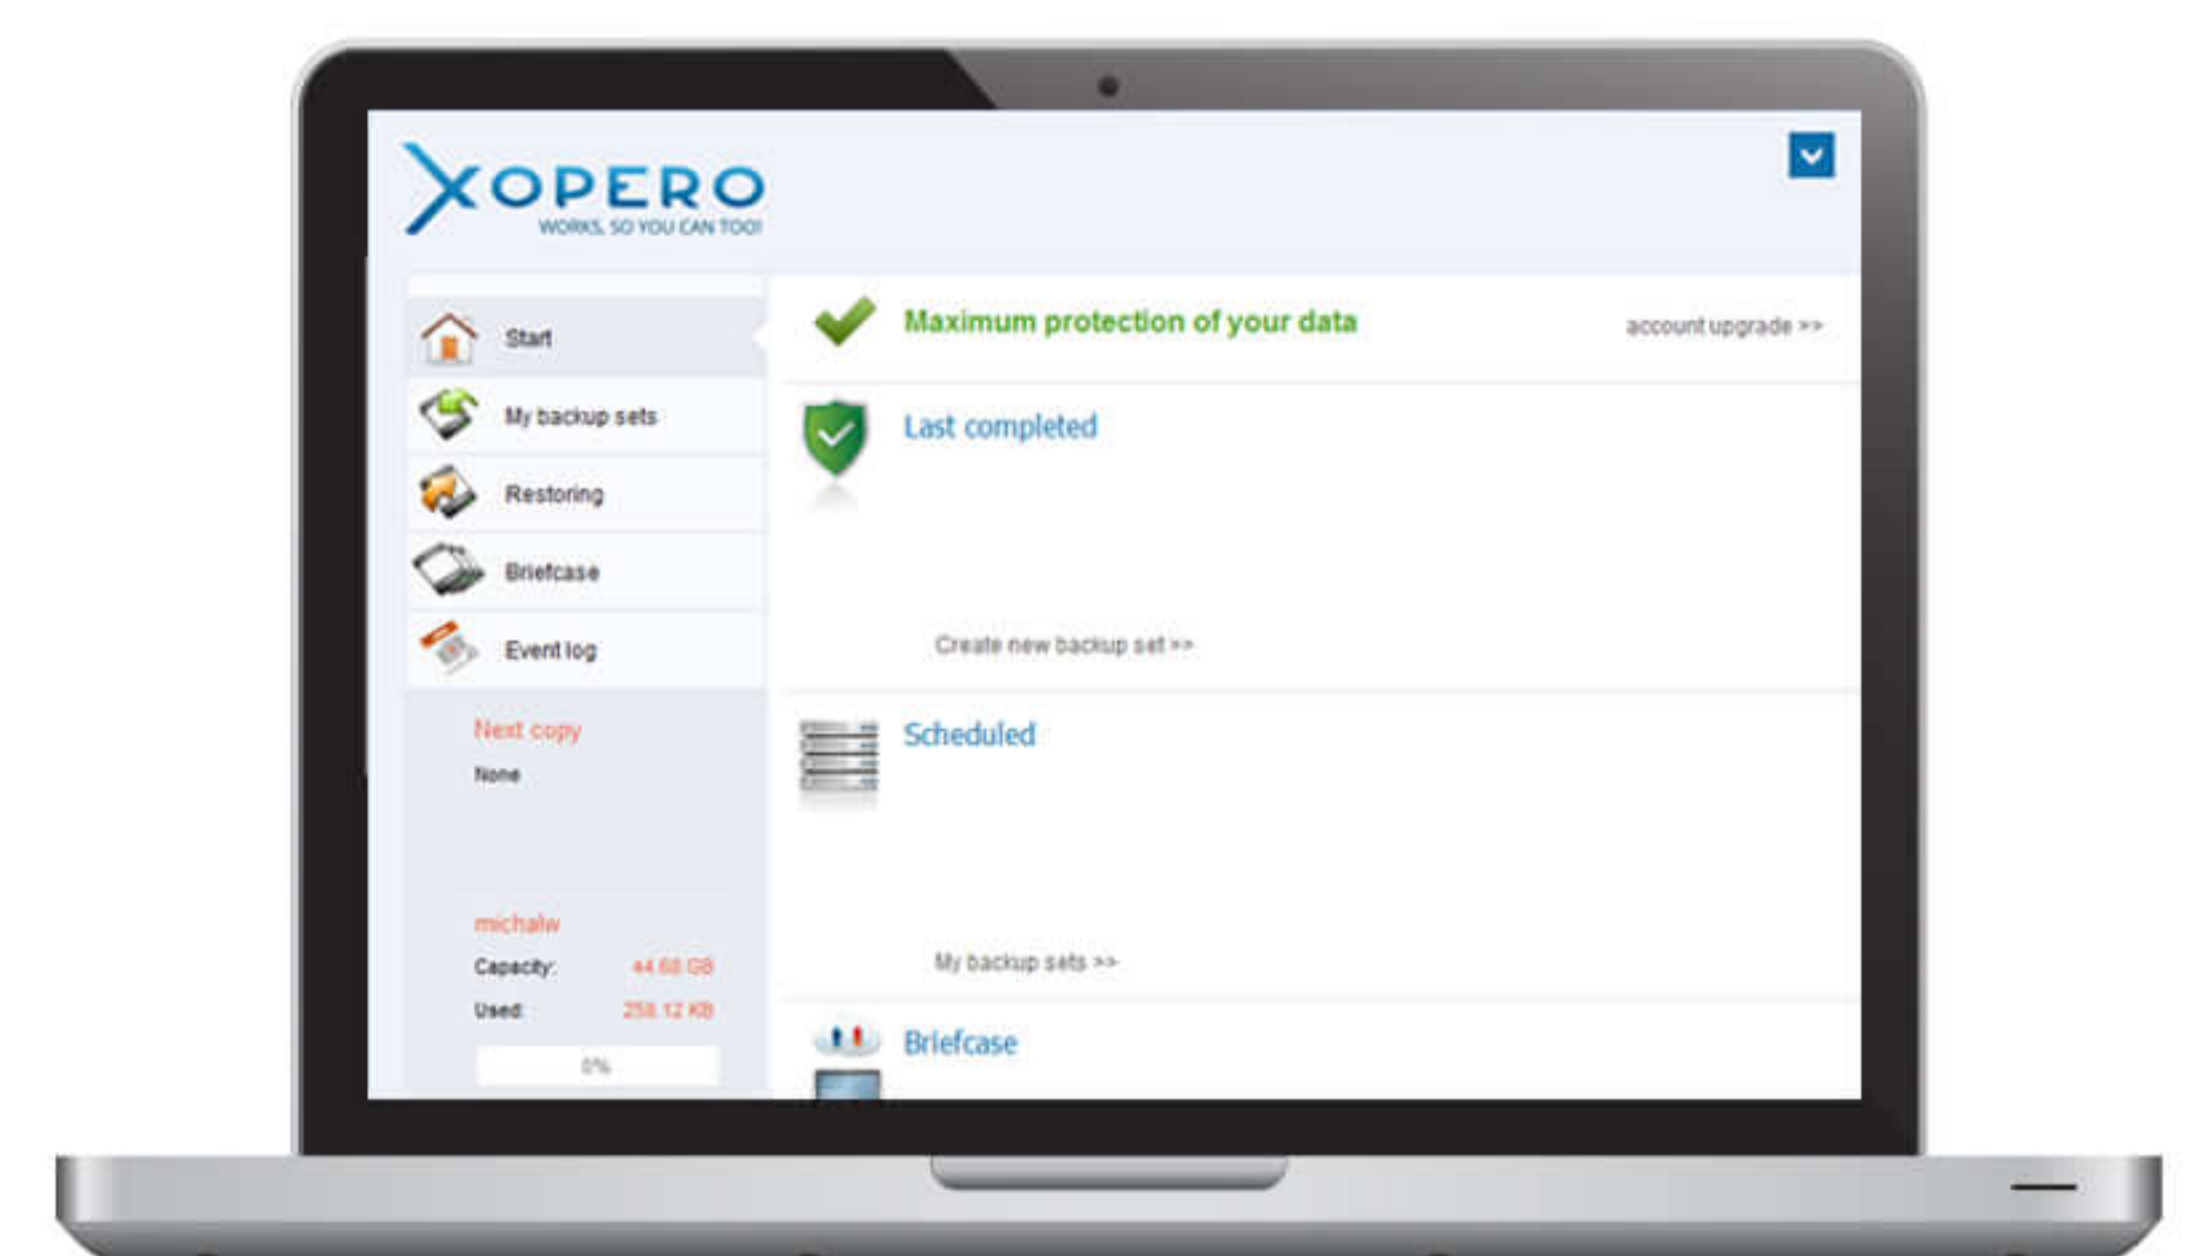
XOPERO
WORKS, SO YOU CAN TOO!

Start
My backup sets
Restoring
Briefcase
Event log

Next copy
None

michalw
Capacity: 44.68 GB
Used: 258.12 KB
0%

Maximum protection of your data
account upgrade >>

Last completed

Create new backup set >>

Scheduled

My backup sets >>

Briefcase